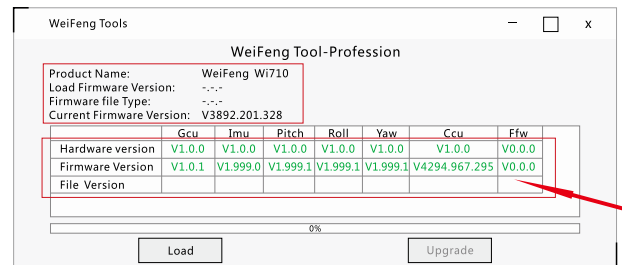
WeiFeng Tools

WeiFeng Tool-Profession

Product Name: WeiFeng Wi710
Load Firmware Version: -.-.-
Firmware file Type: -.-.-
Current Firmware Version: V3892.201.328

| | Gcu | Imu | Pitch | Roll | Yaw | Ccu | Ffw |
|---|---|---|---|---|---|---|---|
| Hardware version | V1.0.0 | V1.0.0 | V1.0.0 | V1.0.0 | V1.0.0 | V1.0.0 | V0.0.0 |
| Firmware Version | V1.0.1 | V1.999.0 | V1.999.1 | V1.999.1 | V1.999.1 | V4294.967.295 | V0.0.0 |
| File Version | | | | | | | |

0%

Load

Upgrade